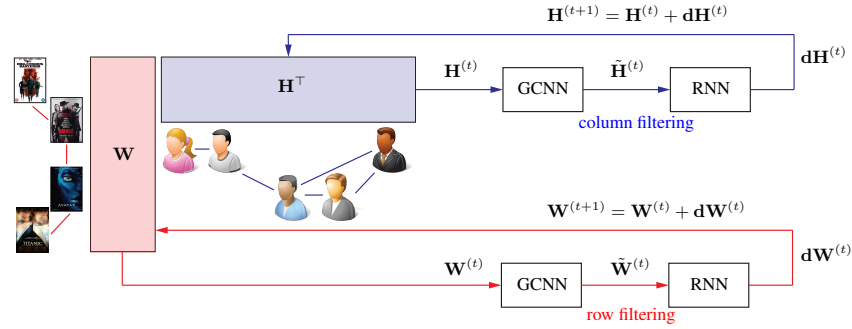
$\mathbf{H}^{(t+1)} = \mathbf{H}^{(t)} + \mathbf{dH}^{(t)}$

$\mathbf{H}^{\top}$

$\mathbf{H}^{(t)}$

GCNN

$\tilde{\mathbf{H}}^{(t)}$

RNN

$\mathbf{dH}^{(t)}$

column filtering

$\mathbf{W}$

AVATAR

TITANIC

$\mathbf{W}^{(t+1)} = \mathbf{W}^{(t)} + \mathbf{dW}^{(t)}$

$\mathbf{W}^{(t)}$

GCNN

$\tilde{\mathbf{W}}^{(t)}$

RNN

$\mathbf{dW}^{(t)}$

row filtering